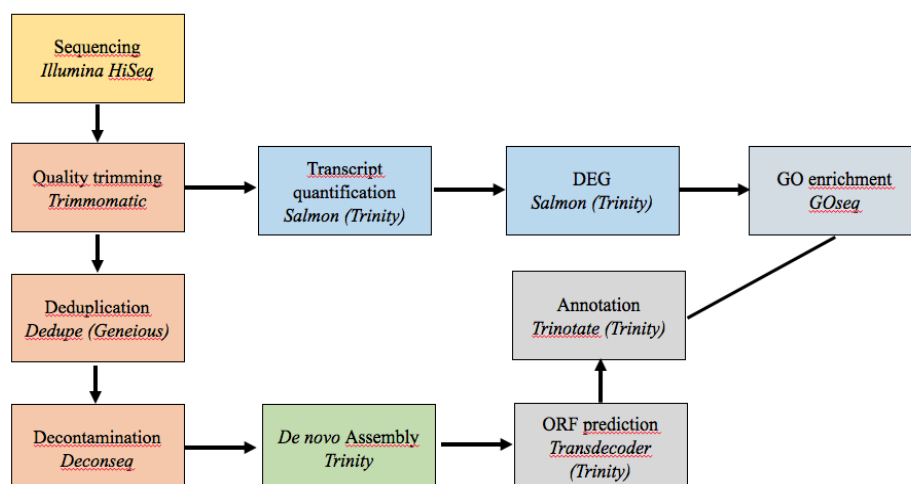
Sequencing
Illumina HiSeq

Quality trimming
Trimmomatic

Transcript quantification
Salmon (Trinity)

DEG
Salmon (Trinity)

GO enrichment
GOseq

Deduplication
Dedupe (Geneious)

Annotation
Trinotate (Trinity)

Decontamination
Deconseq

De novo Assembly
Trinity

ORF prediction
Transdecoder
(Trinity)